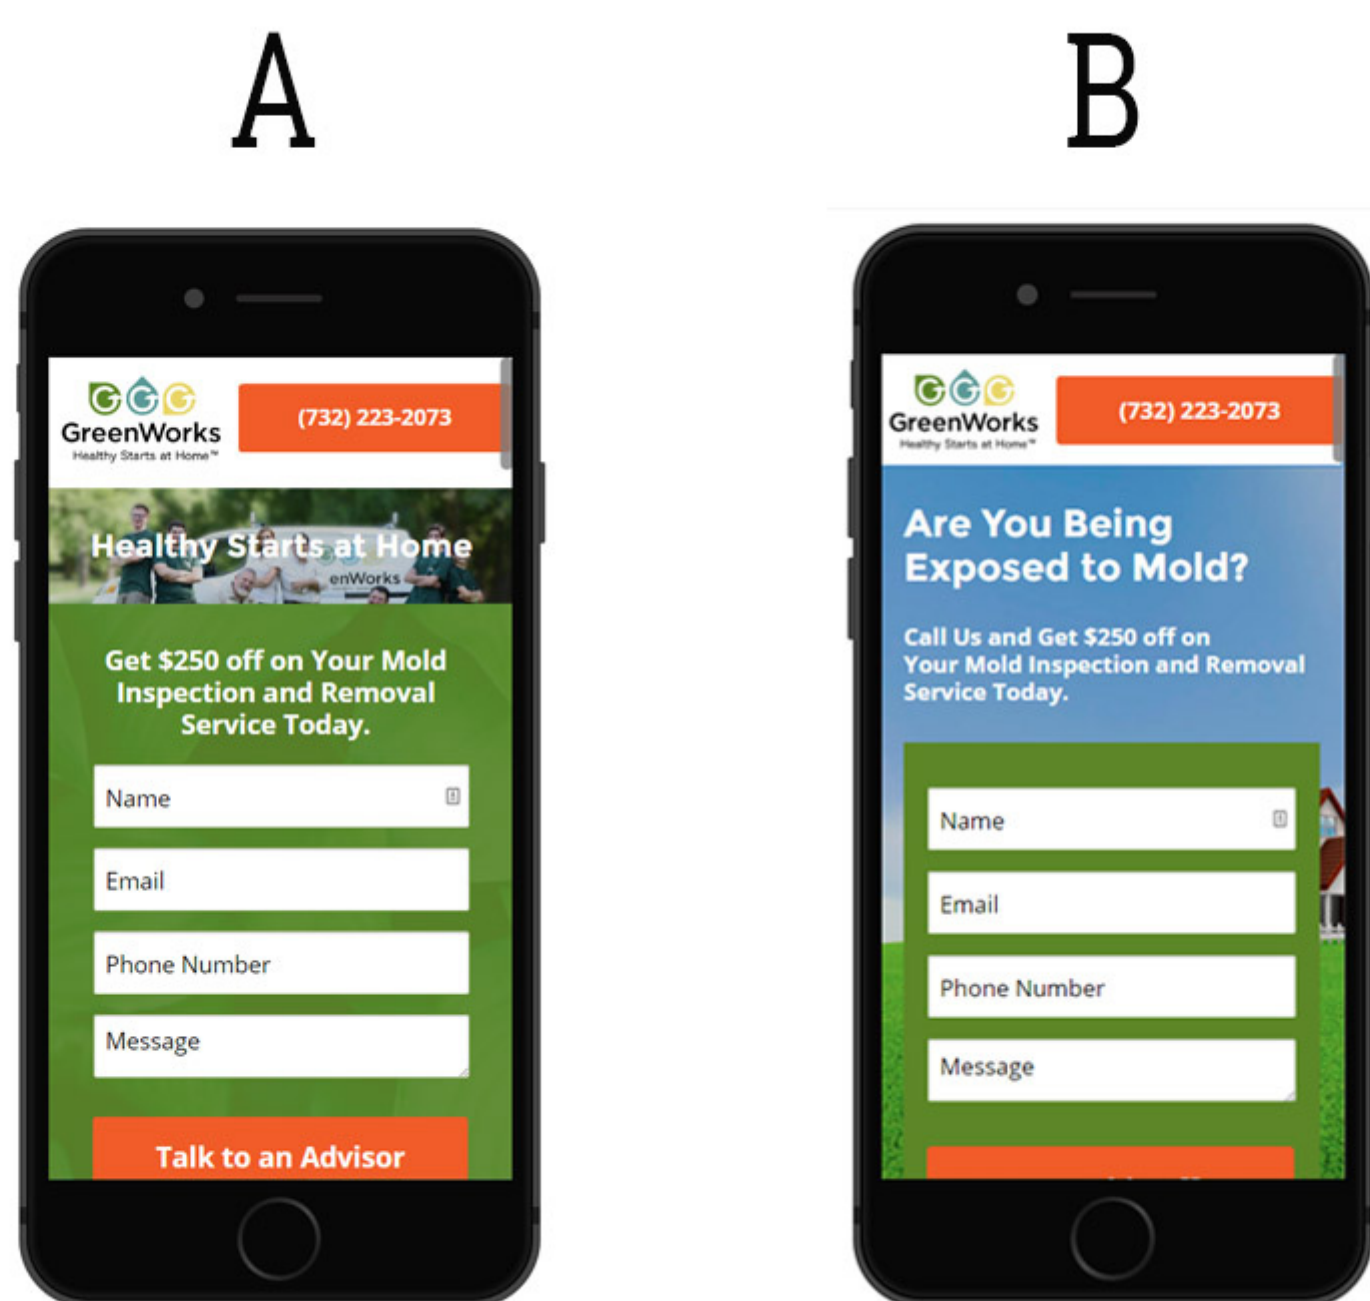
A

GreenWorks
Healthy Starts at Home™

(732) 223-2073

Healthy Starts at Home

enWorks

Get $250 off on Your Mold Inspection and Removal Service Today.

Name

Email

Phone Number

Message

Talk to an Advisor

B

GreenWorks
Healthy Starts at Home™

(732) 223-2073

Are You Being Exposed to Mold?

Call Us and Get $250 off on Your Mold Inspection and Removal Service Today.

Name

Email

Phone Number

Message